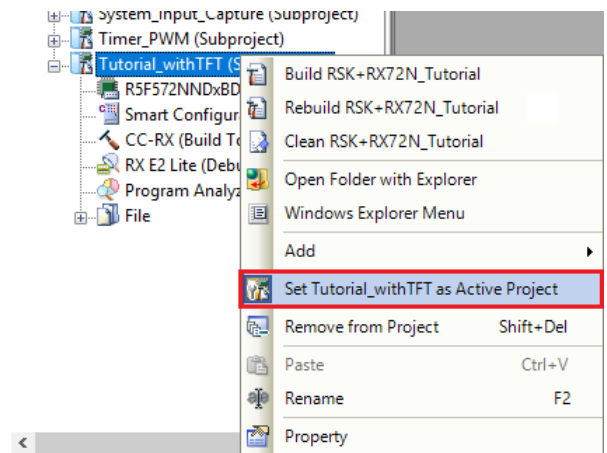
System_Input_Capture (Subproject)
Timer_PWM (Subproject)
Tutorial_withTFT (S
R5F572NNDxBD
Smart Configur
CC-RX (Build To
RX E2 Lite (Debu
Program Analyz
File

Build RSK+RX72N_Tutorial
Rebuild RSK+RX72N_Tutorial
Clean RSK+RX72N_Tutorial
Open Folder with Explorer
Windows Explorer Menu
Add
Set Tutorial_withTFT as Active Project
Remove from Project Shift+Del
Paste Ctrl+V
Rename F2
Property